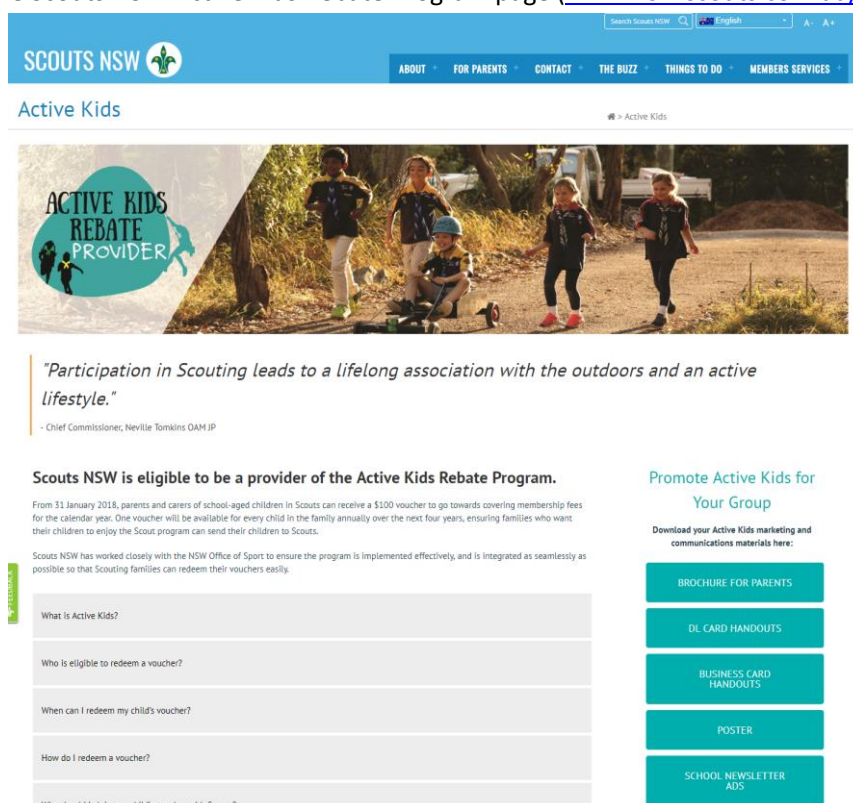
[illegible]

Search Scouts NSW English A- A+

SCOUTS NSW

ABOUT FOR PARENTS CONTACT THE BUZZ THINGS TO DO MEMBERS SERVICES

Active Kids

> Active Kids

ACTIVE KIDS REBATE PROVIDER

"Participation in Scouting leads to a lifelong association with the outdoors and an active lifestyle."

- Chief Commissioner, Neville Tomkins OAM JP

Scouts NSW is eligible to be a provider of the Active Kids Rebate Program.

From 31 January 2018, parents and carers of school-aged children in Scouts can receive a $100 voucher to go towards covering membership fees for the calendar year. One voucher will be available for every child in the family annually over the next four years, ensuring families who want their children to enjoy the Scout program can send their children to Scouts.

Scouts NSW has worked closely with the NSW Office of Sport to ensure the program is implemented effectively, and is integrated as seamlessly as possible so that Scouting families can redeem their vouchers easily.

What is Active Kids?

Who is eligible to redeem a voucher?

When can I redeem my child's voucher?

How do I redeem a voucher?

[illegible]

Promote Active Kids for Your Group

Download your Active Kids marketing and communications materials here:

BROCHURE FOR PARENTS

DL CARD HANDOUTS

BUSINESS CARD HANDOUTS

POSTER

SCHOOL NEWSLETTER ADS